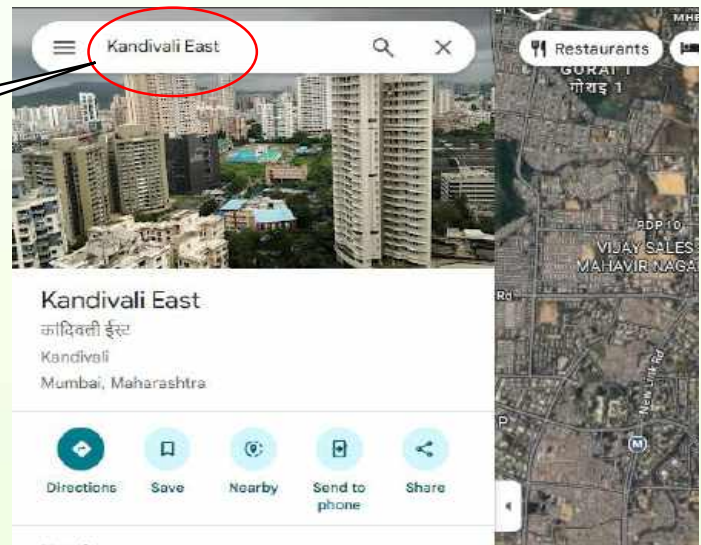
Kandivali East

Restaurants

MHB

GORAI 1
गोराई 1

RDP 10
VIJAY SALES
MAHAVIR NAGA

Rd

New Link Rd

Kandivali East
कांदिवली ईस्ट
Kandivali
Mumbai, Maharashtra

Directions
Save
Nearby
Send to phone
Share